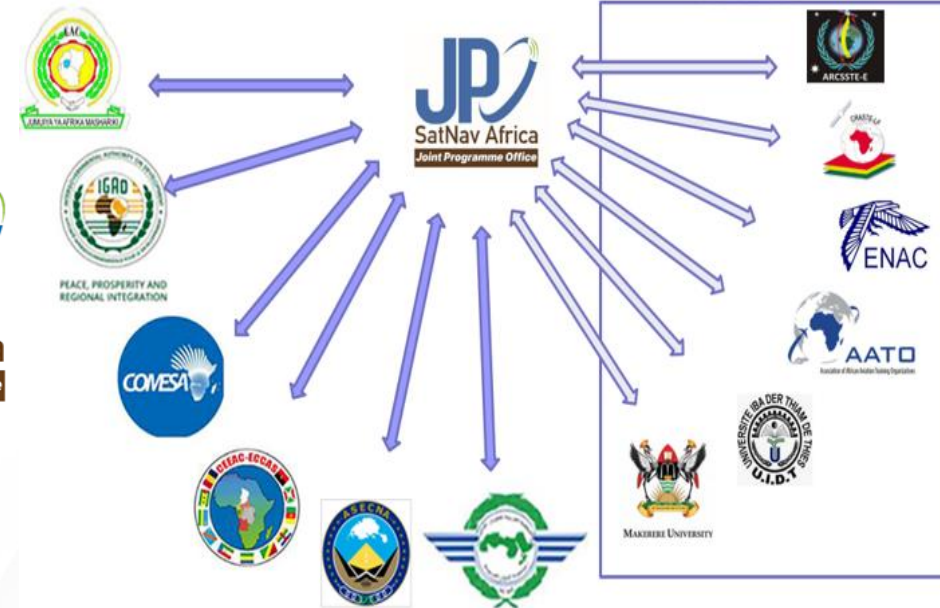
EAC
JUMUIYA YA AFRIKA MASHARIKI

JP
SatNav Africa
Joint Programme Office

ARCSSTE-E

CRASTE-LF

IGAD
PEACE, PROSPERITY AND REGIONAL INTEGRATION

ENAC

AATO
Association of African Aviation Training Organizations

COMESA

UNIVERSITE IBA DER THIAM DE THIES
U.I.D.T

CEEAC-ECCAS

MAKERERE UNIVERSITY

ASECNA